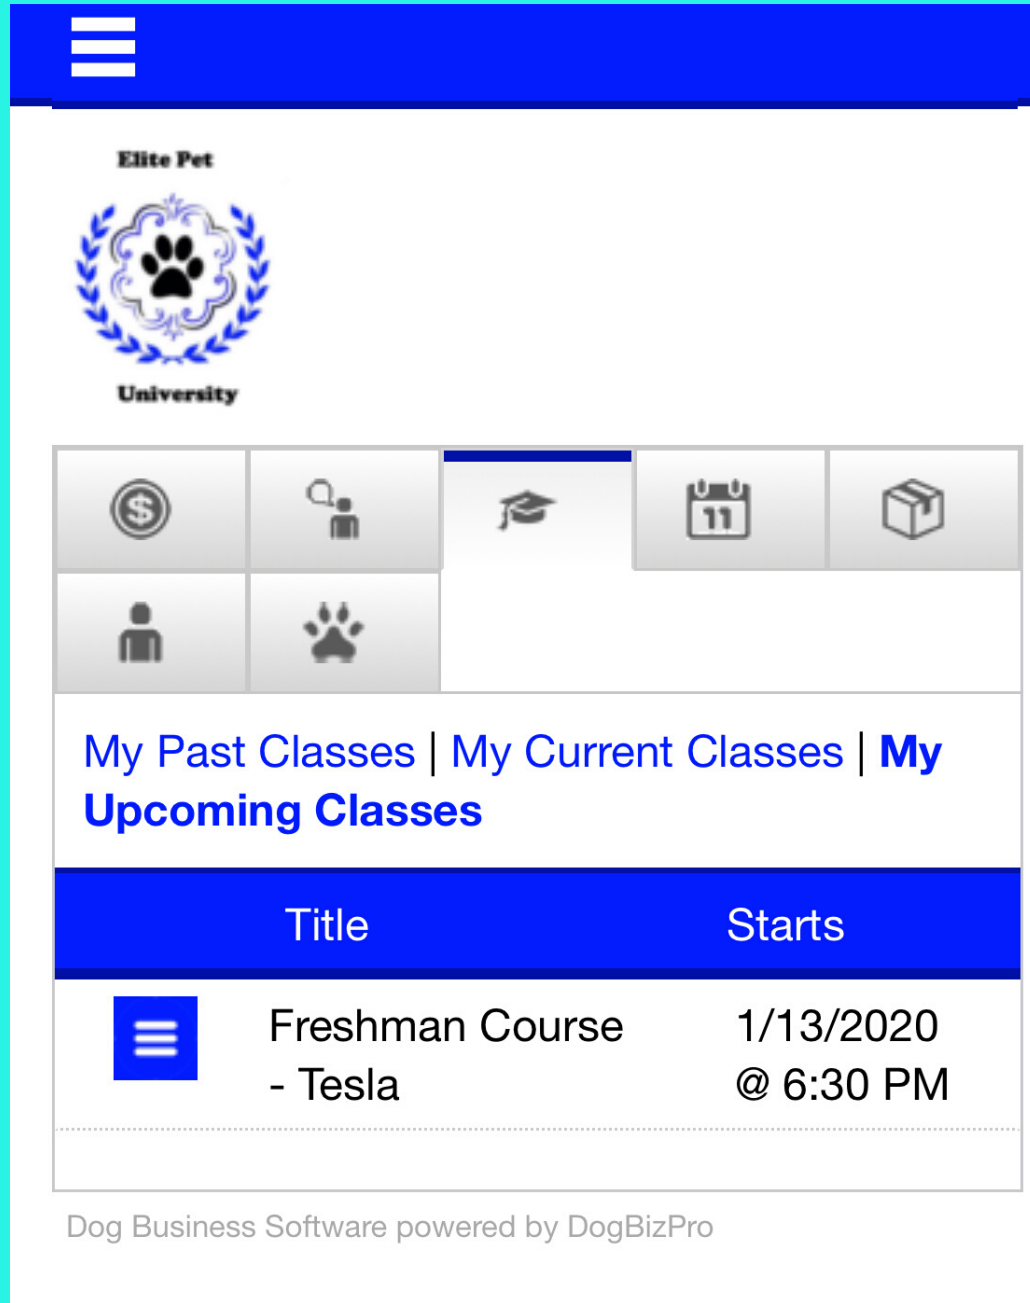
Elite Pet

University

11

My Past Classes | My Current Classes | My Upcoming Classes

| | Title | Starts |
|---|---|---|
| | Freshman Course - Tesla | 1/13/2020 @ 6:30 PM |

Dog Business Software powered by DogBizPro